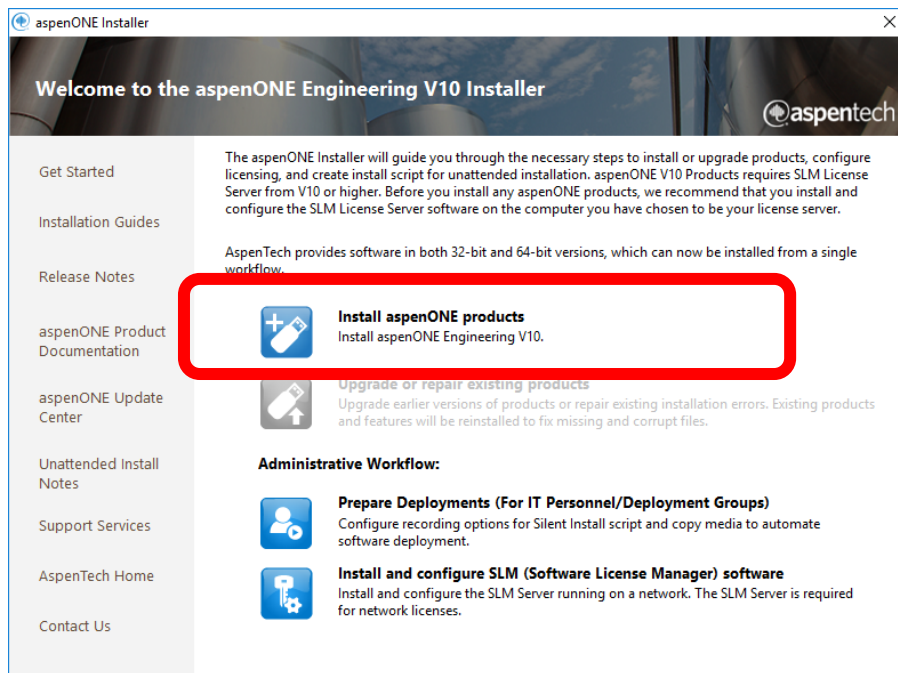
aspenONE Installer

Welcome to the aspenONE Engineering V10 Installer

aspentech

Get Started

Installation Guides

Release Notes

aspenONE Product Documentation

aspenONE Update Center

Unattended Install Notes

Support Services

AspenTech Home

Contact Us

The aspenONE Installer will guide you through the necessary steps to install or upgrade products, configure licensing, and create install script for unattended installation. aspenONE V10 Products requires SLM License Server from V10 or higher. Before you install any aspenONE products, we recommend that you install and configure the SLM License Server software on the computer you have chosen to be your license server.

AspenTech provides software in both 32-bit and 64-bit versions, which can now be installed from a single workflow.

Install aspenONE products
Install aspenONE Engineering V10.

Upgrade or repair existing products
Upgrade earlier versions of products or repair existing installation errors. Existing products and features will be reinstalled to fix missing and corrupt files.

Administrative Workflow:

Prepare Deployments (For IT Personnel/Deployment Groups)
Configure recording options for Silent Install script and copy media to automate software deployment.

Install and configure SLM (Software License Manager) software
Install and configure the SLM Server running on a network. The SLM Server is required for network licenses.